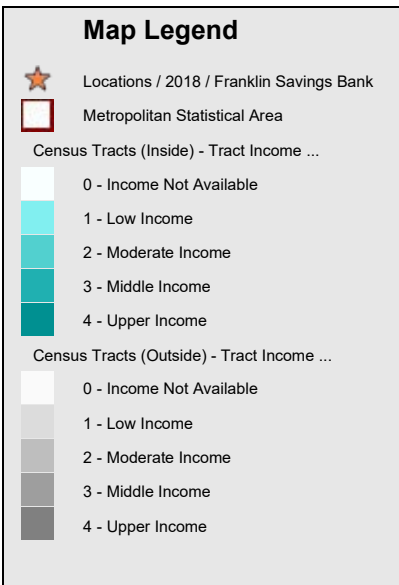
Map Legend

Locations / 2018 / Franklin Savings Bank

Metropolitan Statistical Area

Census Tracts (Inside) - Tract Income ...

0 - Income Not Available

1 - Low Income

2 - Moderate Income

3 - Middle Income

4 - Upper Income

Census Tracts (Outside) - Tract Income ...

0 - Income Not Available

1 - Low Income

2 - Moderate Income

3 - Middle Income

4 - Upper Income